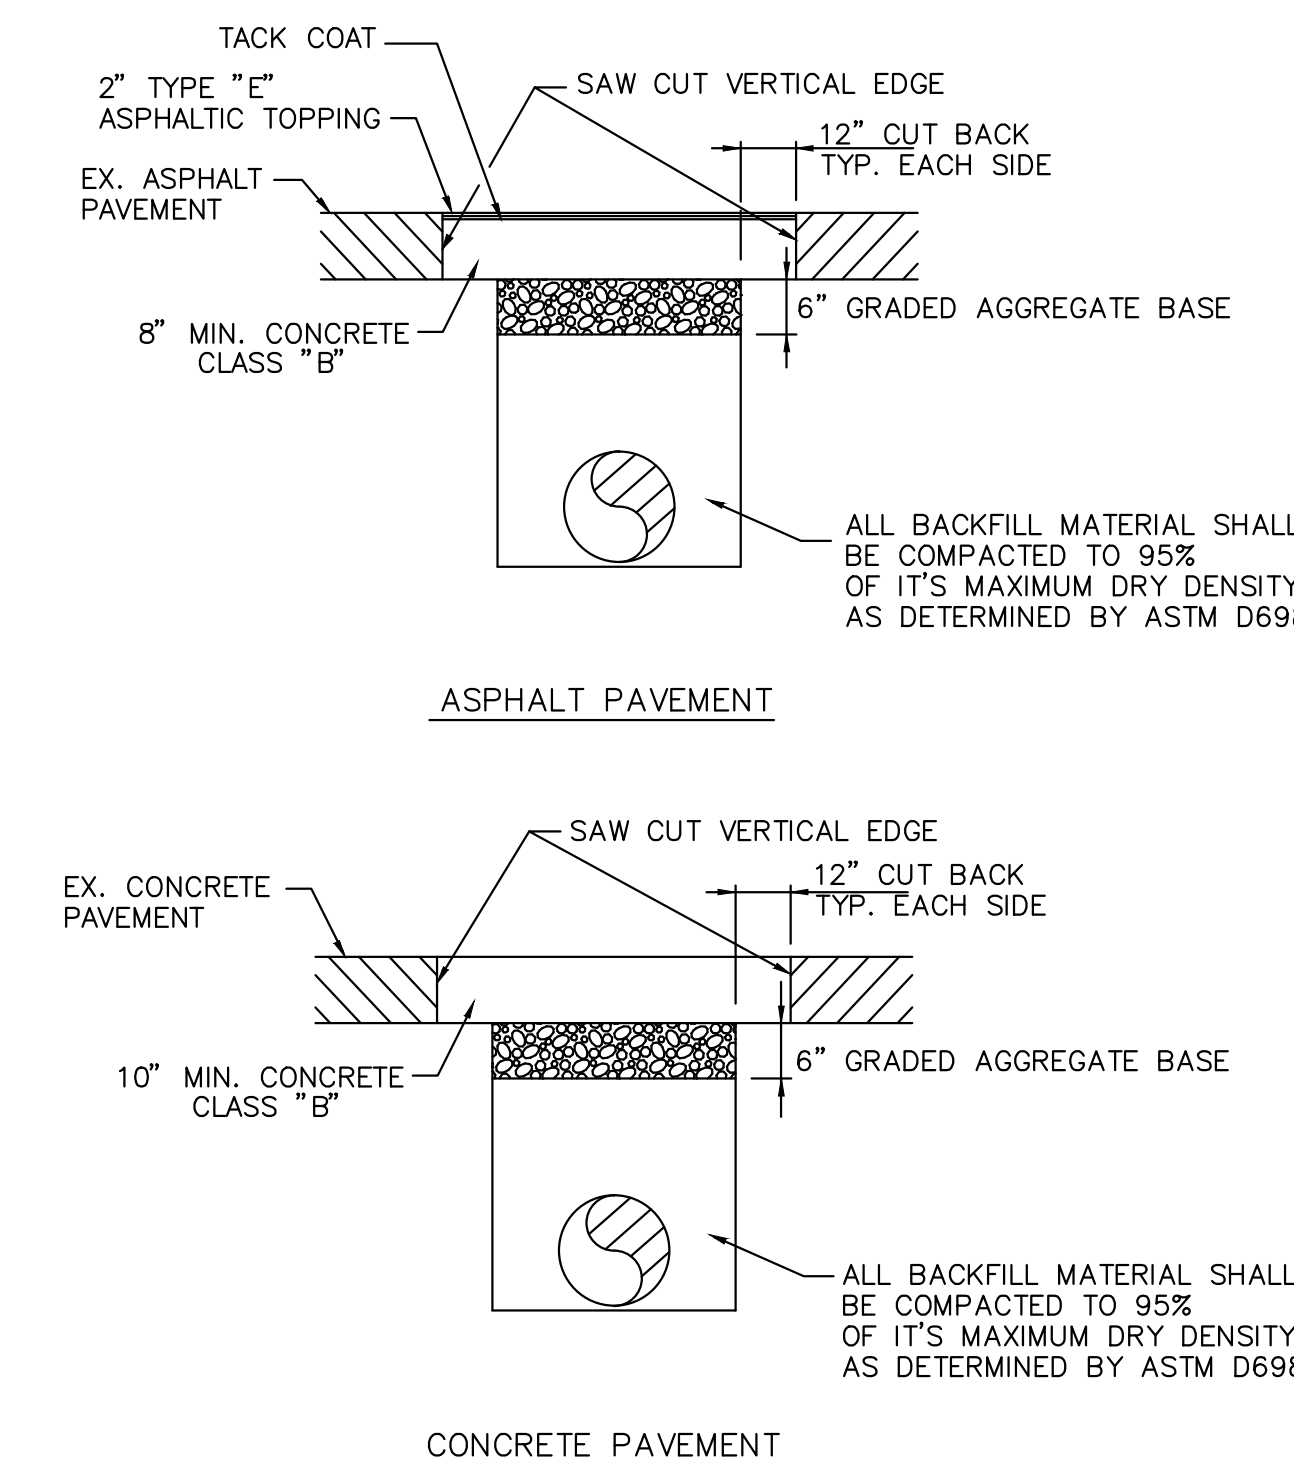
TACK COAT

2" TYPE "E"
ASPHALTIC TOPPING

EX. ASPHALT
PAVEMENT

SAW CUT VERTICAL EDGE

12" CUT BACK
TYP. EACH SIDE

6" GRADED AGGREGATE BASE

8" MIN. CONCRETE
CLASS "B"

ALL BACKFILL MATERIAL SHALL
BE COMPACTED TO 95%
OF IT'S MAXIMUM DRY DENSITY
AS DETERMINED BY ASTM D69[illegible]

ASPHALT PAVEMENT

SAW CUT VERTICAL EDGE

EX. CONCRETE
PAVEMENT

12" CUT BACK
TYP. EACH SIDE

6" GRADED AGGREGATE BASE

10" MIN. CONCRETE
CLASS "B"

ALL BACKFILL MATERIAL SHALL
BE COMPACTED TO 95%
OF IT'S MAXIMUM DRY DENSITY
AS DETERMINED BY ASTM D69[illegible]

CONCRETE PAVEMENT